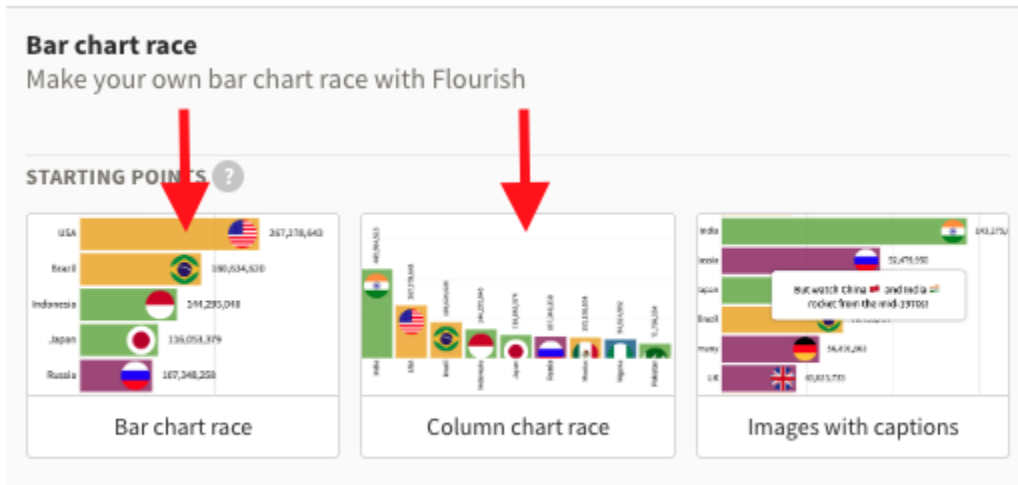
Bar chart race
Make your own bar chart race with Flourish

STARTING POINTS ?

USA 267,178,643
Brazil 180,634,630
Indonesia 144,295,048
Japan 116,058,979
Russia 107,348,258

Bar chart race

India
USA
Brazil
Indonesia
Japan
Russia
Mexico
Nigeria
Pakistan

Column chart race

India
Russia
Japan
Brazil
Germany
UK
But watch China and India rocket from the mid-1970s!

Images with captions